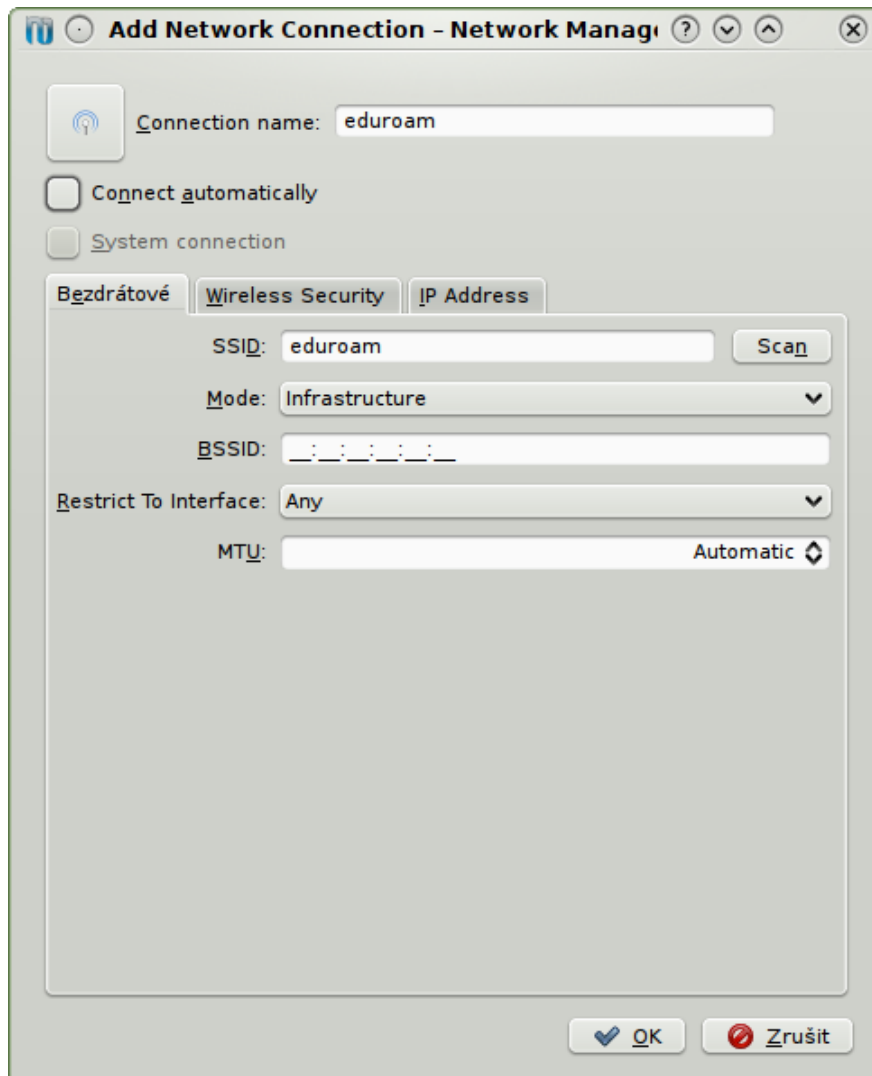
Add Network Connection – Network Manag

Connection name: eduroam

Connect automatically

System connection

Bezdrátové | Wireless Security | IP Address

SSID: eduroam

Scan

Mode: Infrastructure

BSSID: __:__:__:__:__:__

Restrict To Interface: Any

MTU: Automatic

OK

Zrušit